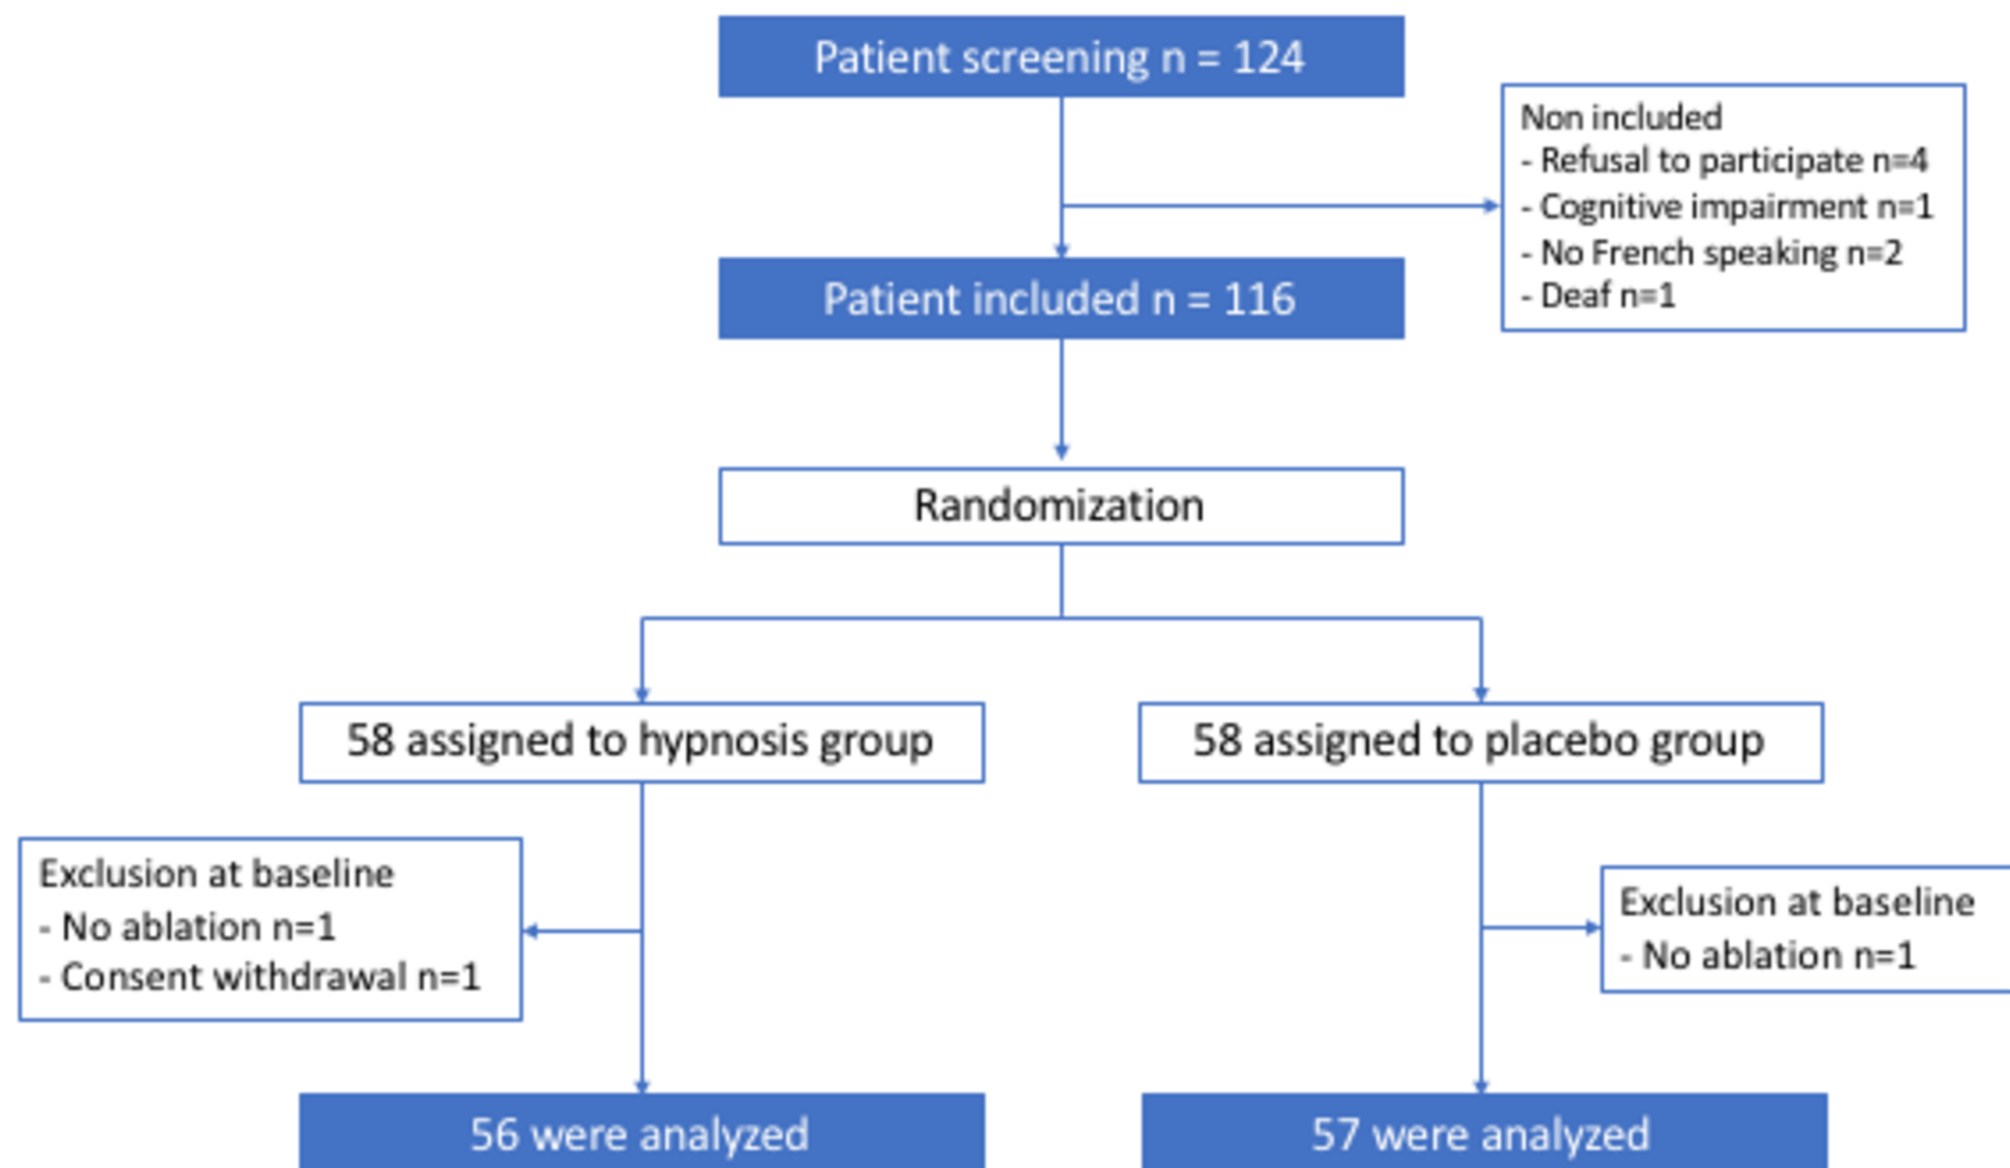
Patient screening n = 124

Non included
- Refusal to participate n=4
- Cognitive impairment n=1
- No French speaking n=2
- Deaf n=1

Patient included n = 116

Randomization

58 assigned to hypnosis group

58 assigned to placebo group

Exclusion at baseline
- No ablation n=1
- Consent withdrawal n=1

Exclusion at baseline
- No ablation n=1

56 were analyzed

57 were analyzed